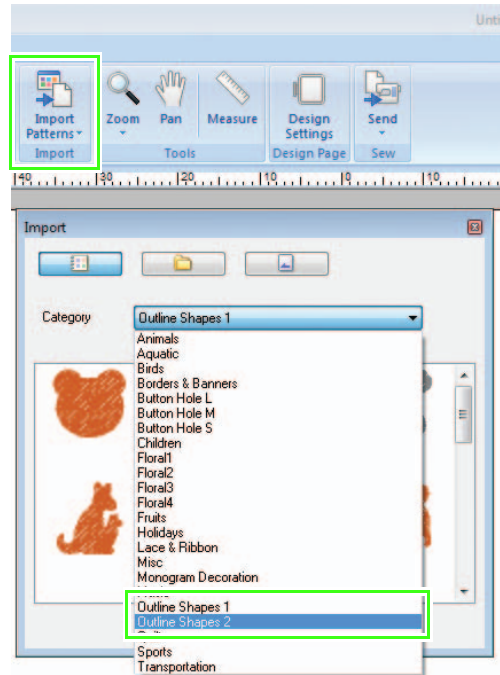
Unti

Import Patterns
Import

Zoom
Pan
Measure
Tools

Design Settings
Design Page

Send
Sew

40 30 20 10 0 10

Import

Category
Outline Shapes 1

Animals
Aquatic
Birds
Borders & Banners
Button Hole L
Button Hole M
Button Hole S
Children
Floral1
Floral2
Floral3
Floral4
Fruits
Holidays
Lace & Ribbon
Misc
Monogram Decoration
Outline Shapes 1
Outline Shapes 2
Sports
Transportation